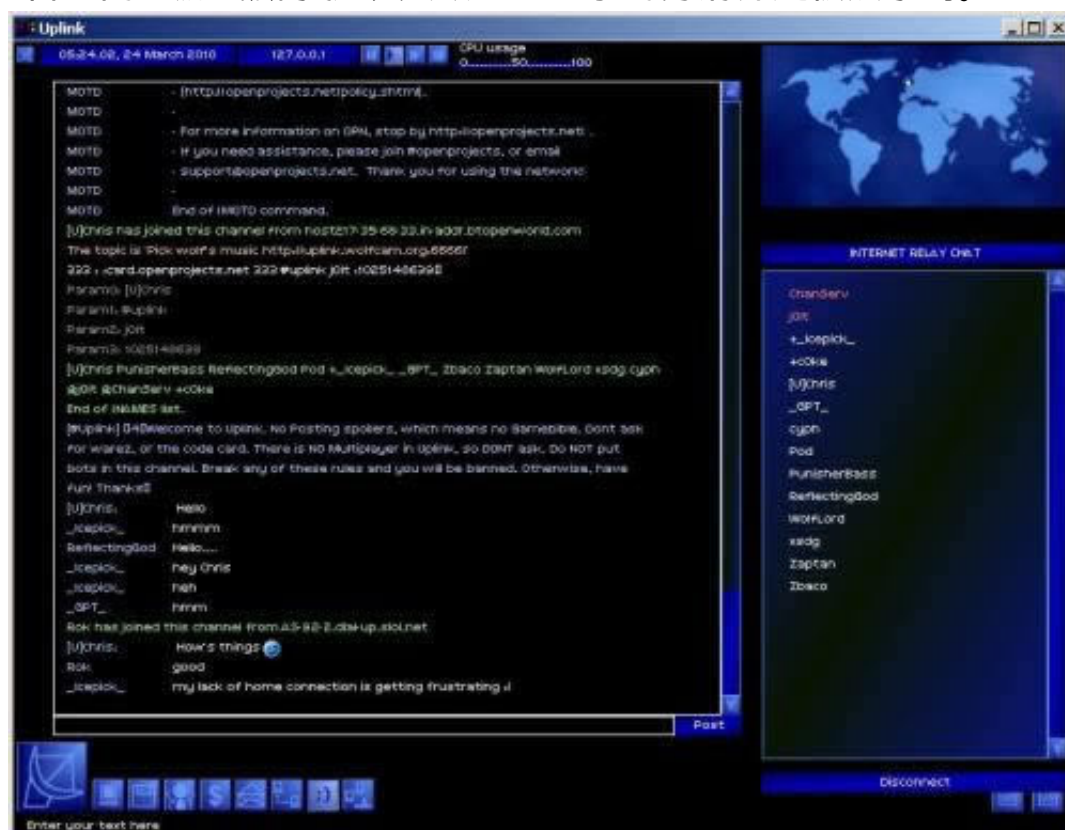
Uplink

05:24.02, 24 March 2010    127.0.0.1    CPU usage 0........50........100

MOTD - (http://openprojects.net/policy.shtml).
MOTD -
MOTD - For more information on OPN, stop by http://openprojects.net/ .
MOTD - If you need assistance, please join #openprojects, or email
MOTD - support@openprojects.net. Thank you for using the network!
MOTD -
MOTD End of /MOTD command.
[U]Chris has joined this channel from host217-35-68-32.in-addr.btopenworld.com
The topic is 'Pick wolf's music http://uplink.wolfcam.org:8888/'
333 : .card.openprojects.net 333 #uplink j0lt :1025140639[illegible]
Param0: [U]Chris
Param1: #uplink
Param2: j0lt
Param3: 1025140639
[U]Chris PunisherBass ReflectingGod Pod +_Icepick_ _GPT_ Zbaco Zaptan WolfLord xsdg cypn @j0lt @Chanderv +cOke
End of /NAMES list.
[#uplink] 040Welcome to Uplink. No Posting spoilers, which means no Gamebible. Dont ask for warez, or the code card. There is NO Multiplayer in Uplink, so DONT ask. Do NOT put bots in this channel. Break any of these rules and you will be banned. Otherwise, have fun! Thanks!
[U]Chris: Hello
_Icepick_ hmmm
ReflectingGod Hello.....
_Icepick_ hey Chris
_Icepick_ heh
_GPT_ hmm
Rok has joined this channel from A3-92-2.dial-up.sioi.net
[U]Chris: How's things
Rok good
_Icepick_ my lack of home connection is getting frustrating :/

Post

INTERNET RELAY CHAT

Chanderv
j0lt
+_Icepick_
+cOke
[U]Chris
_GPT_
cypn
Pod
PunisherBass
ReflectingGod
WolfLord
xsdg
Zaptan
Zbaco

Disconnect

Enter your text here